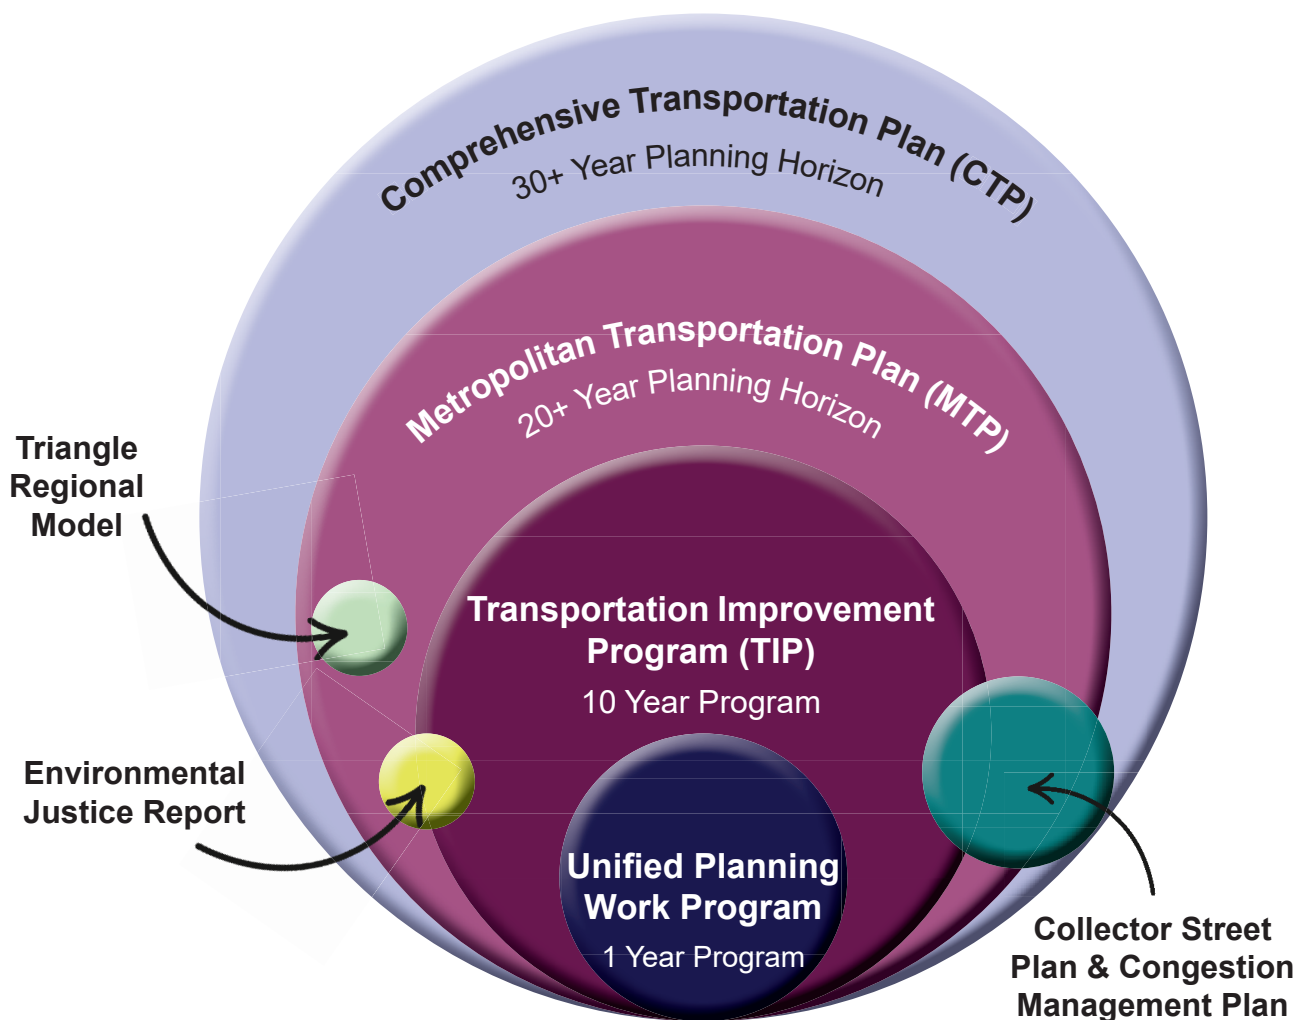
Comprehensive Transportation Plan (CTP)
30+ Year Planning Horizon

Metropolitan Transportation Plan (MTP)
20+ Year Planning Horizon

Transportation Improvement Program (TIP)
10 Year Program

Unified Planning Work Program
1 Year Program

Triangle Regional Model

Environmental Justice Report

Collector Street Plan & Congestion Management Plan